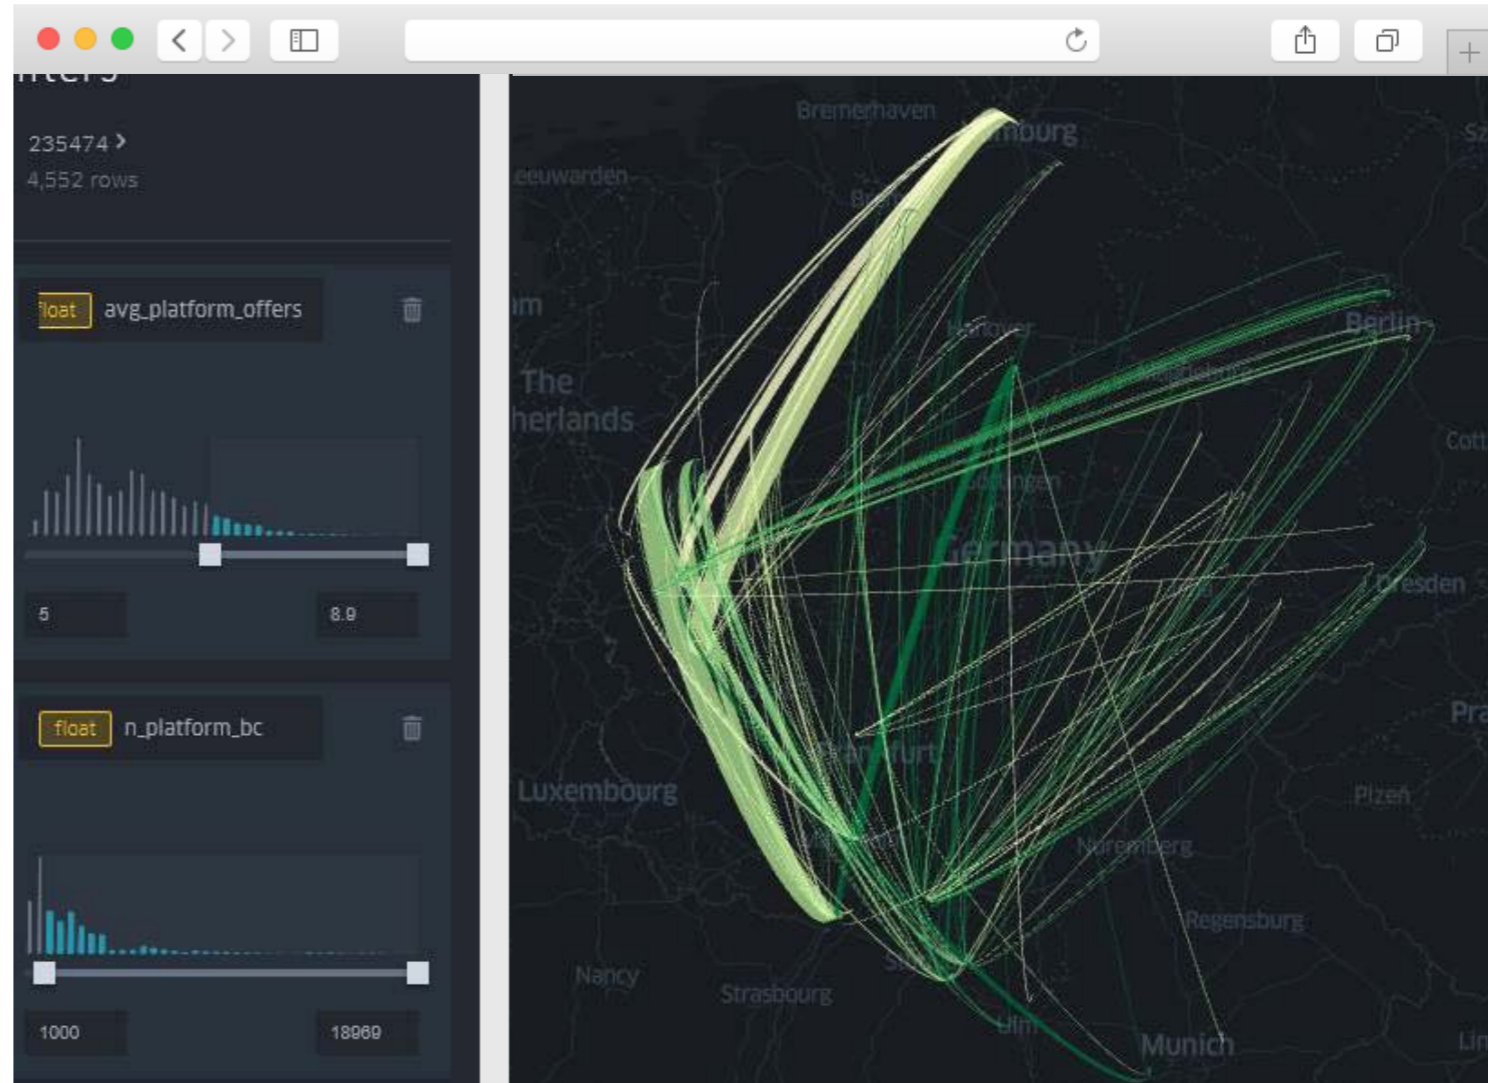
235474 >
4,552 rows

float avg_platform_offers

5
8.9

float n_platform_bc

1000
18969

Bremerhaven
mburg
Sz
eeuwarden
Bre
m
Hanover
Berlin
The
herlands
Magdeburg
Cott
Göttingen
Germany
Dresden
Pra
Frankfurt
Luxembourg
Plzen
Nuremberg
Regensburg
Nancy
Strasbourg
Stu
Ulm
Munich
Lin